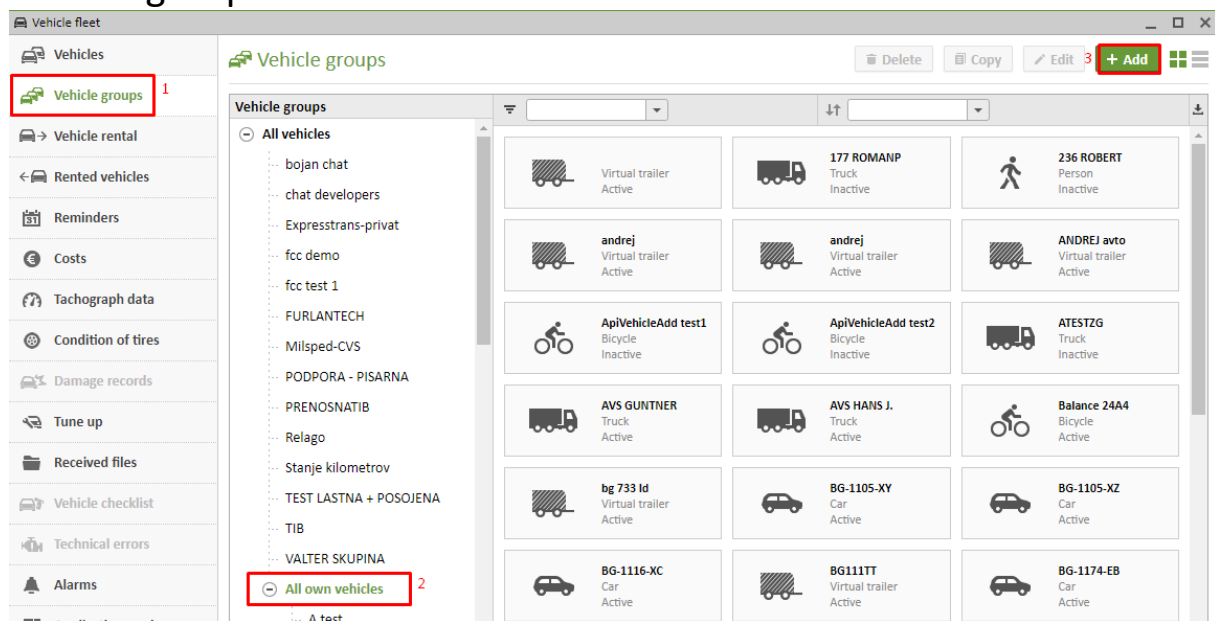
Vehicle fleet

Vehicles
Vehicle groups 1
Vehicle rental
Rented vehicles
Reminders
Costs
Tachograph data
Condition of tires
Damage records
Tune up
Received files
Vehicle checklist
Technical errors
Alarms

Vehicle groups

Delete Copy Edit 3 + Add

Vehicle groups
All vehicles
bojan chat
chat developers
Expresstrans-privat
fcc demo
fcc test 1
FURLANTECH
Milsped-CVS
PODPORA - PISARNA
PRENOSNATIB
Relago
Stanje kilometrov
TEST LASTNA + POSOJENA
TIB
VALTER SKUPINA
All own vehicles 2
A test

Virtual trailer
Active

177 ROMANP
Truck
Inactive

236 ROBERT
Person
Inactive

andrej
Virtual trailer
Active

andrej
Virtual trailer
Active

ANDREJ avto
Virtual trailer
Active

ApiVehicleAdd test1
Bicycle
Inactive

ApiVehicleAdd test2
Bicycle
Inactive

ATESTZG
Truck
Inactive

AVS GUNTNER
Truck
Active

AVS HANS J.
Truck
Active

Balance 24A4
Bicycle
Active

bg 733 ld
Virtual trailer
Active

BG-1105-XY
Car
Active

BG-1105-XZ
Car
Active

BG-1116-XC
Car
Active

BG111TT
Virtual trailer
Active

BG-1174-EB
Car
Active